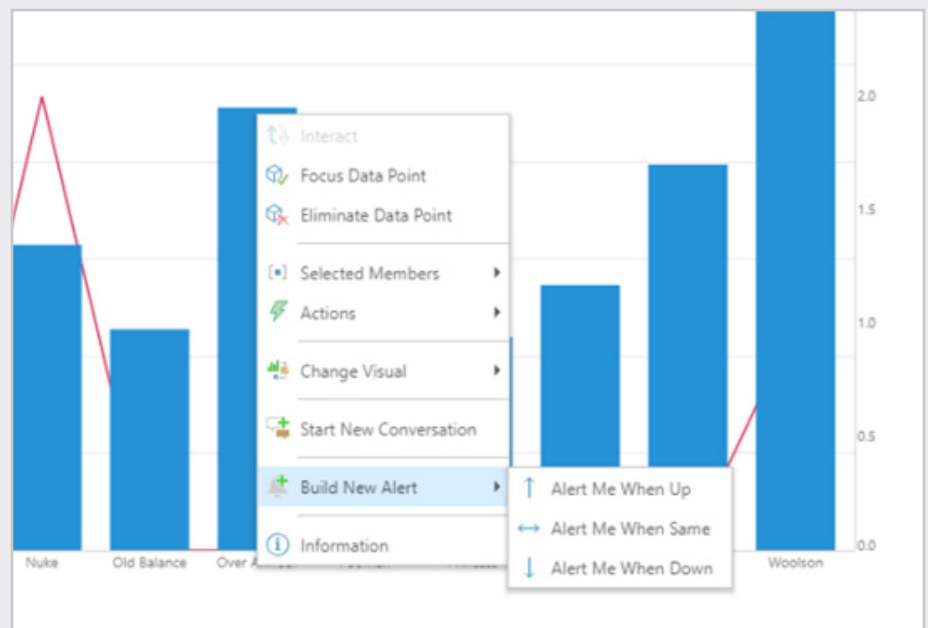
Interact
Focus Data Point
Eliminate Data Point
Selected Members
Actions
Change Visual
Start New Conversation
Build New Alert
Information

Alert Me When Up
Alert Me When Same
Alert Me When Down

2.0
1.5
1.0
0.5
0.0

Nuke
Old Balance
Over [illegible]
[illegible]
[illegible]
Woolson